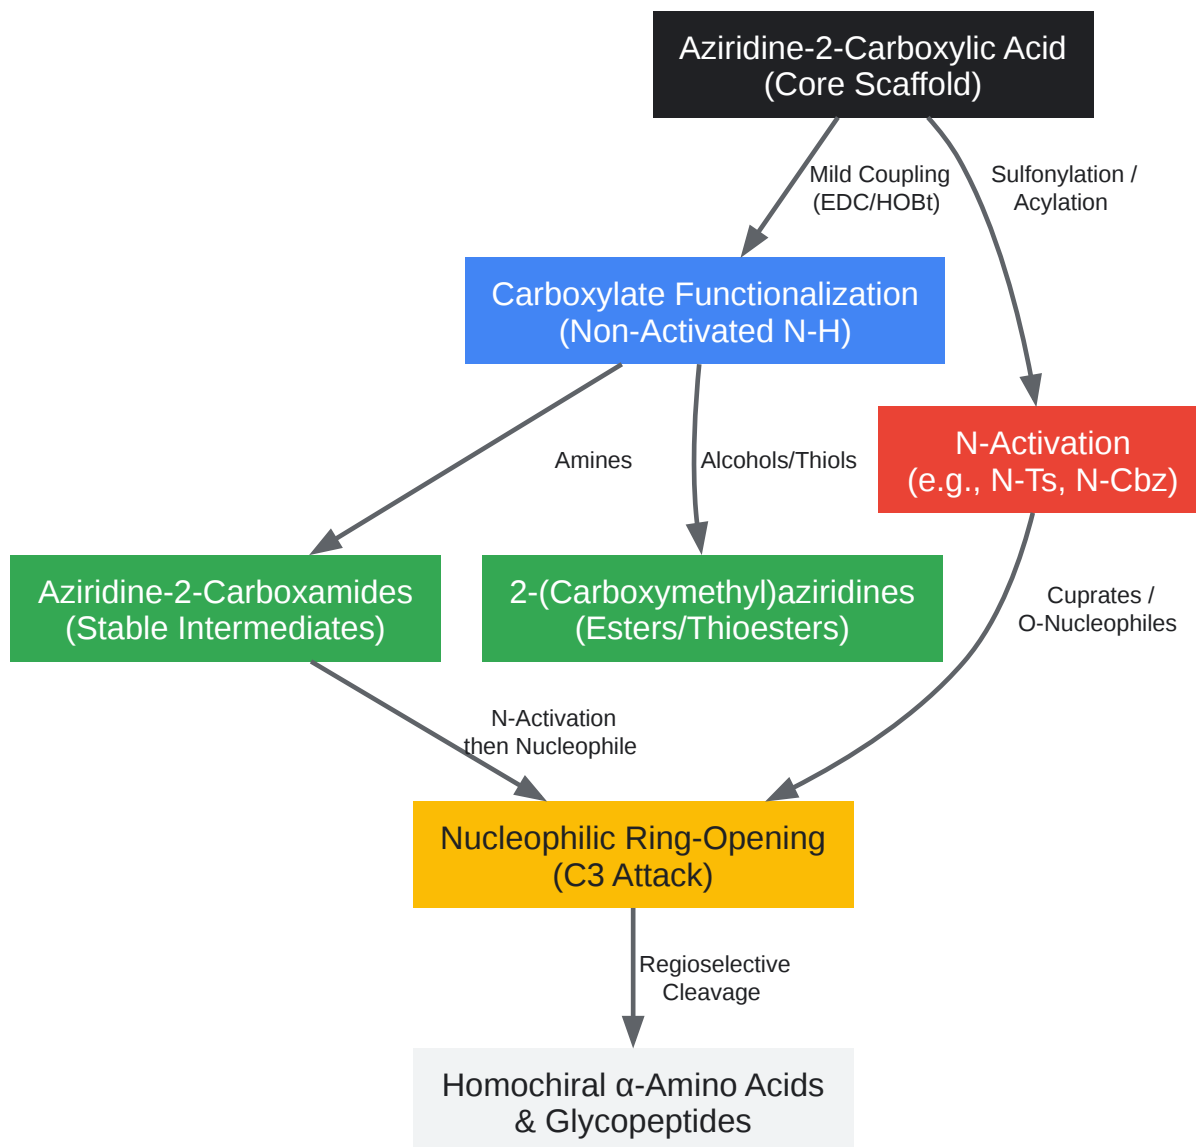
Aziridine-2-Carboxylic Acid
(Core Scaffold)

Mild Coupling
(EDC/HOBt)

Sulfonylation /
Acylation

Carboxylate Functionalization
(Non-Activated N-H)

Amines

Alcohols/Thiols

N-Activation
(e.g., N-Ts, N-Cbz)

Aziridine-2-Carboxamides
(Stable Intermediates)

2-(Carboxymethyl)aziridines
(Esters/Thioesters)

Cuprates /
O-Nucleophiles

N-Activation
then Nucleophile

Nucleophilic Ring-Opening
(C3 Attack)

Regioselective
Cleavage

Homochiral α-Amino Acids
& Glycopeptides